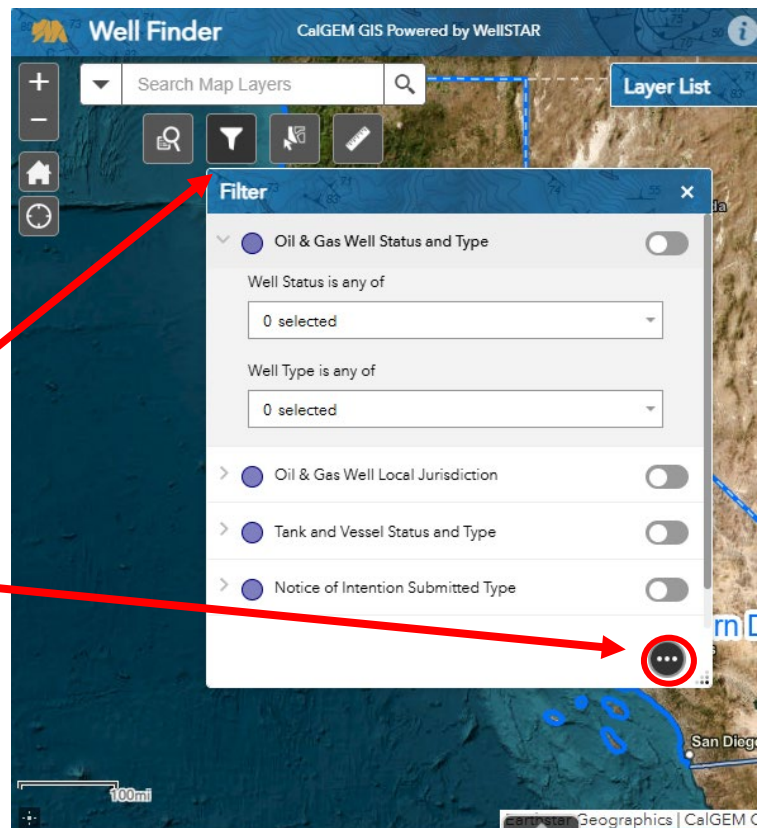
Well Finder
CalGEM GIS Powered by WellSTAR

Search Map Layers

Layer List

Filter

Oil & Gas Well Status and Type

Well Status is any of

0 selected

Well Type is any of

0 selected

Oil & Gas Well Local Jurisdiction

Tank and Vessel Status and Type

Notice of Intention Submitted Type

rn D

San Dieg

100mi

Earthstar Geographics | CalGEM C